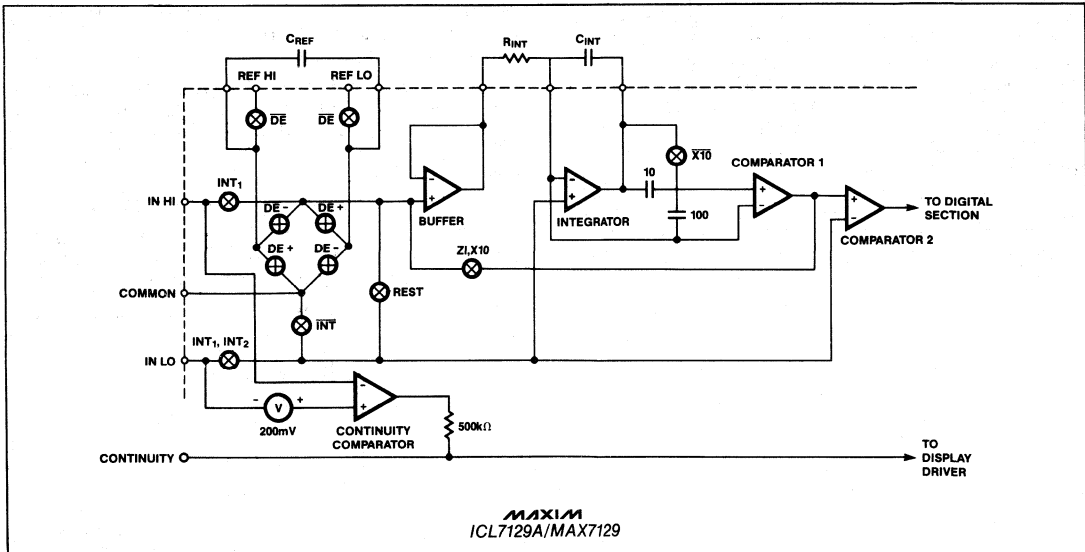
$C_{REF}$

REF HI

REF LO

$R_{INT}$

$C_{INT}$

$\overline{DE}$

$\overline{DE}$

$\overline{X10}$

COMPARATOR 1

IN HI

$INT_1$

DE -

DE +

DE +

DE -

BUFFER

10

100

INTEGRATOR

TO DIGITAL SECTION

COMPARATOR 2

ZI,X10

COMMON

REST

$\overline{INT}$

IN LO

$INT_1$, $INT_2$

V

200mV

CONTINUITY COMPARATOR

500k$\Omega$

CONTINUITY

TO DISPLAY DRIVER

MAXIM

ICL7129A/MAX7129